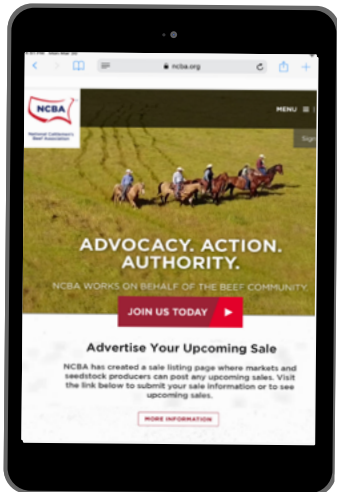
ncba.org

NCBA
National Cattlemen's Beef Association

MENU

Sign

ADVOCACY. ACTION. AUTHORITY.

NCBA WORKS ON BEHALF OF THE BEEF COMMUNITY.

JOIN US TODAY

Advertise Your Upcoming Sale

NCBA has created a sale listing page where markets and seedstock producers can post any upcoming sales. Visit the link below to submit your sale information or to see upcoming sales.

MORE INFORMATION